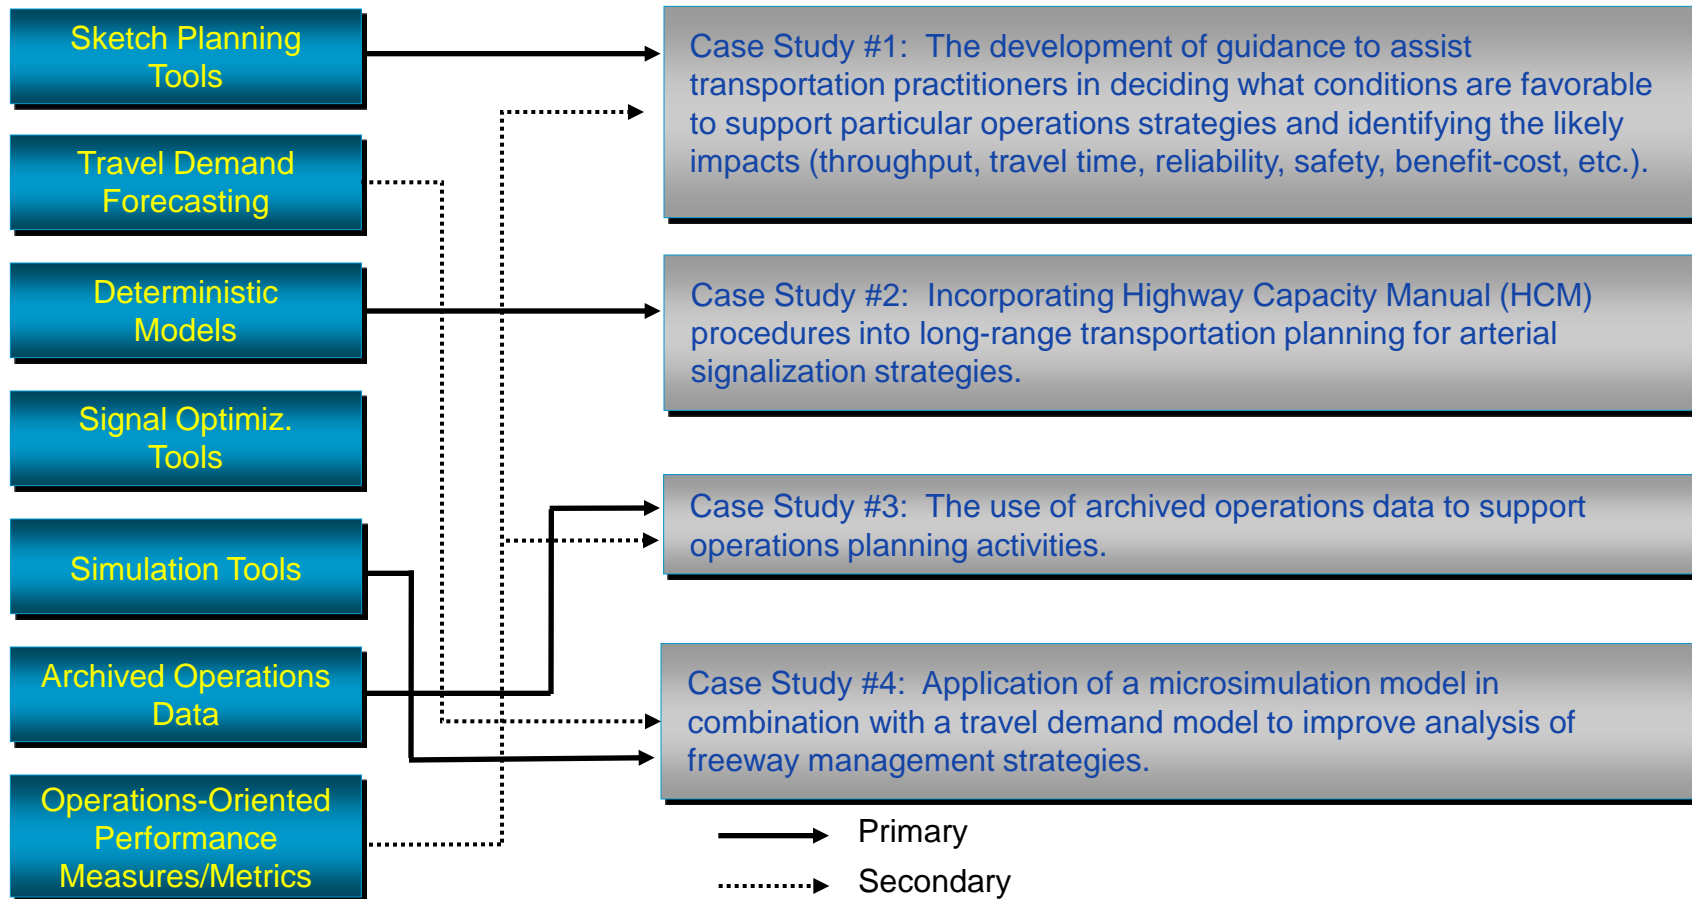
Sketch Planning Tools

Travel Demand Forecasting

Deterministic Models

Signal Optimiz. Tools

Simulation Tools

Archived Operations Data

Operations-Oriented Performance Measures/Metrics

Case Study #1: The development of guidance to assist transportation practitioners in deciding what conditions are favorable to support particular operations strategies and identifying the likely impacts (throughput, travel time, reliability, safety, benefit-cost, etc.).

Case Study #2: Incorporating Highway Capacity Manual (HCM) procedures into long-range transportation planning for arterial signalization strategies.

Case Study #3: The use of archived operations data to support operations planning activities.

Case Study #4: Application of a microsimulation model in combination with a travel demand model to improve analysis of freeway management strategies.

Primary

Secondary